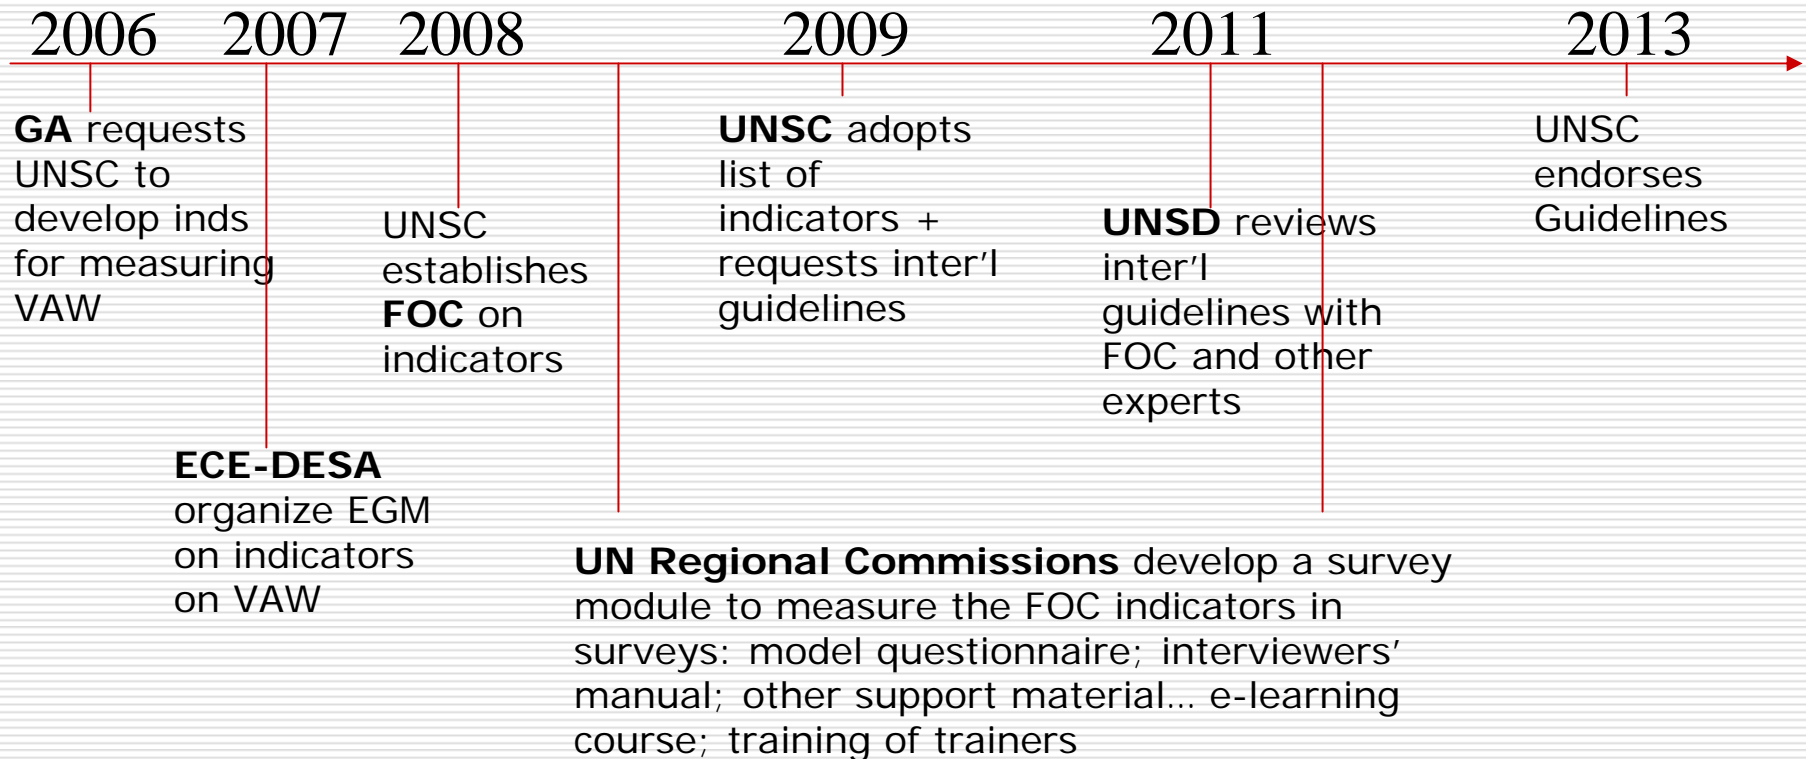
2006 2007 2008 2009 2011 2013

**GA** requests UNSC to develop inds for measuring VAW

**ECE-DESA** organize EGM on indicators on VAW

UNSC establishes **FOC** on indicators

**UNSC** adopts list of indicators + requests inter'l guidelines

**UNSD** reviews inter'l guidelines with FOC and other experts

UNSC endorses Guidelines

**UN Regional Commissions** develop a survey module to measure the FOC indicators in surveys: model questionnaire; interviewers' manual; other support material... e-learning course; training of trainers